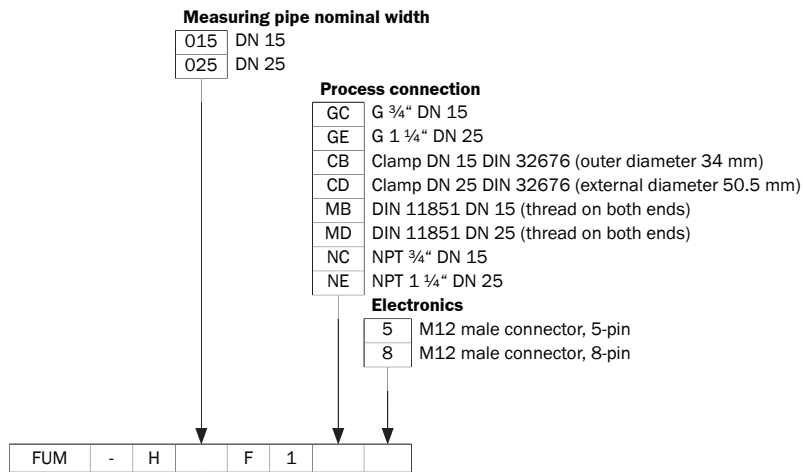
**Measuring pipe nominal width**

| 015 | DN 15 |
|---|---|
| 025 | DN 25 |

**Process connection**

| GC | G ¾“ DN 15 |
|---|---|
| GE | G 1 ¼“ DN 25 |
| CB | Clamp DN 15 DIN 32676 (outer diameter 34 mm) |
| CD | Clamp DN 25 DIN 32676 (external diameter 50.5 mm) |
| MB | DIN 11851 DN 15 (thread on both ends) |
| MD | DIN 11851 DN 25 (thread on both ends) |
| NC | NPT ¾“ DN 15 |
| NE | NPT 1 ¼“ DN 25 |

**Electronics**

| 5 | M12 male connector, 5-pin |
|---|---|
| 8 | M12 male connector, 8-pin |

| FUM | - | H | | F | 1 | | |
|---|---|---|---|---|---|---|---|